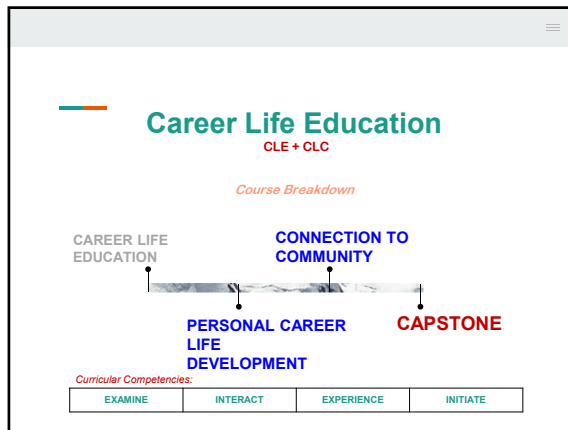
Career Life Education
CLE + CLC

Course Breakdown

CAREER LIFE EDUCATION

CONNECTION TO COMMUNITY

PERSONAL CAREER LIFE DEVELOPMENT

CAPSTONE

Curricular Competencies:

| EXAMINE | INTERACT | EXPERIENCE | INITIATE |
|---|---|---|---|